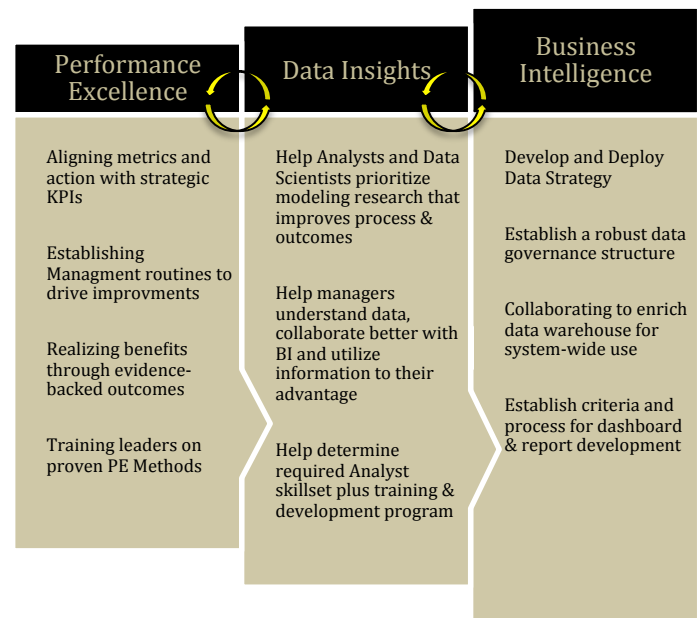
Performance Excellence

Aligning metrics and action with strategic KPIs

Establishing Managment routines to drive improvments

Realizing benefits through evidence-backed outcomes

Training leaders on proven PE Methods

Data Insights

Help Analysts and Data Scientists prioritize modeling research that improves process & outcomes

Help managers understand data, collaborate better with BI and utilize information to their advantage

Help determine required Analyst skillset plus training & development program

Business Intelligence

Develop and Deploy Data Strategy

Establish a robust data governance structure

Collaborating to enrich data warehouse for system-wide use

Establish criteria and process for dashboard & report development